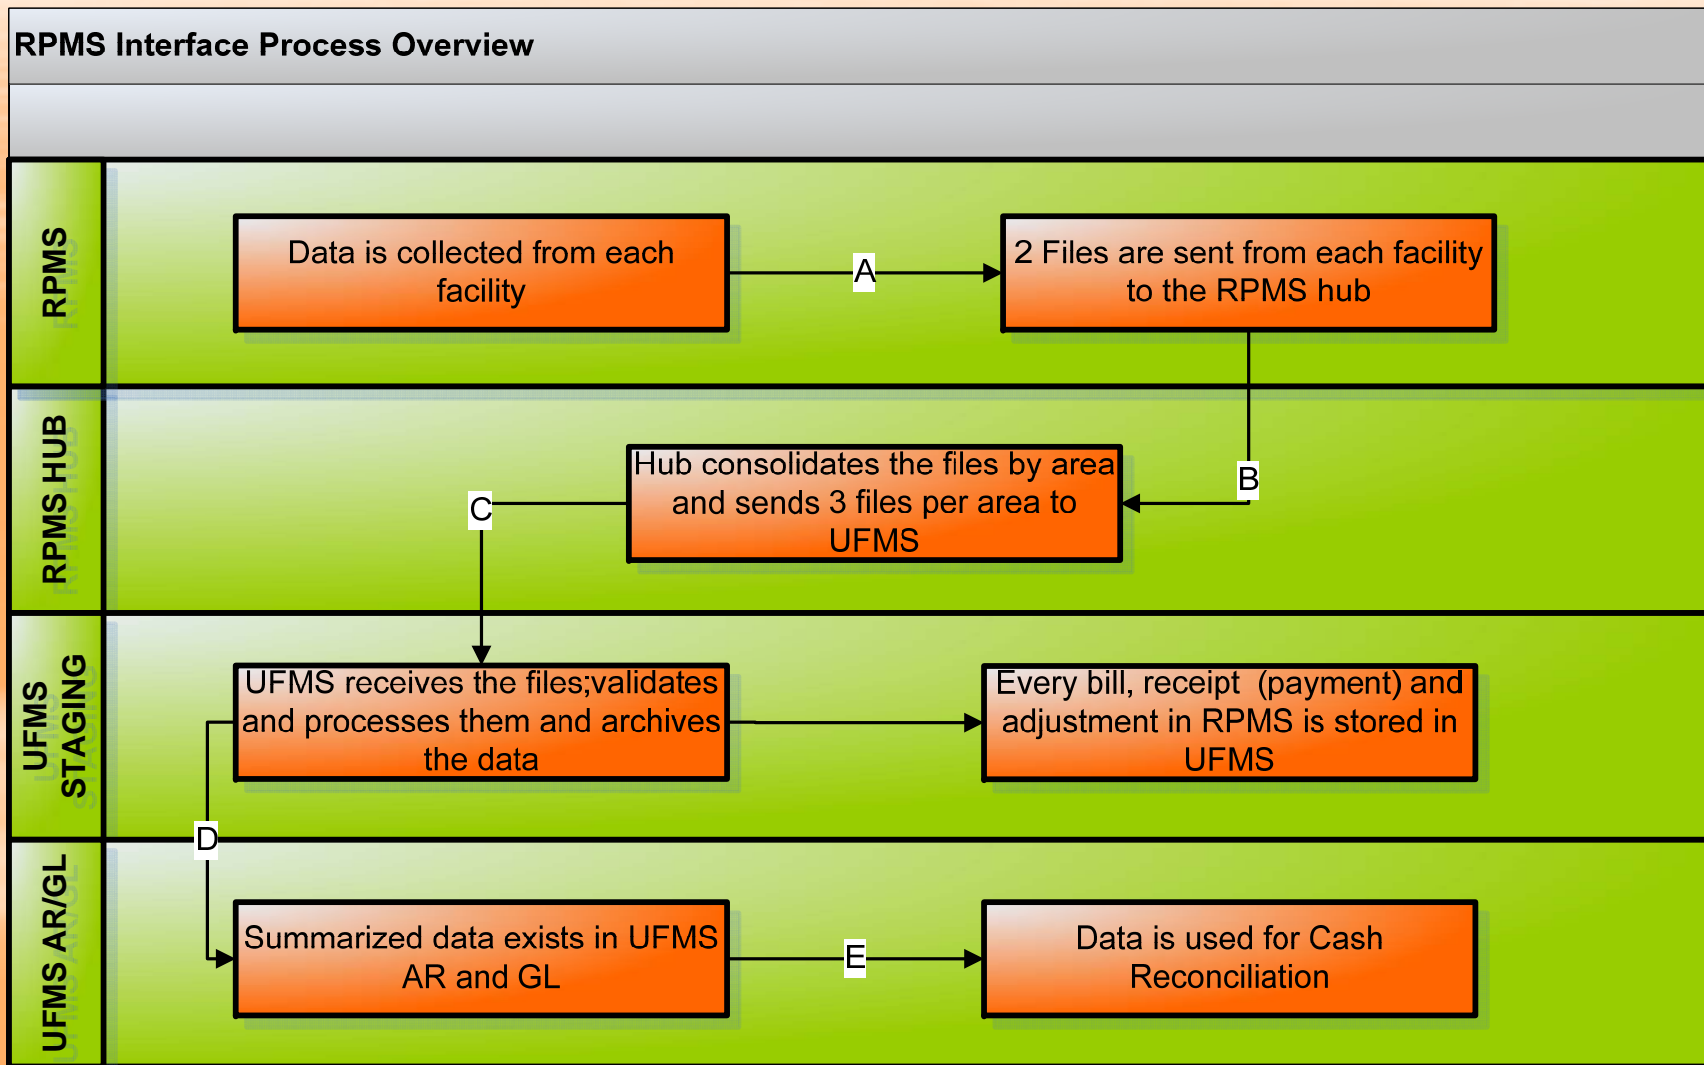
RPMS Interface Process Overview

RPMS

Data is collected from each facility

A

2 Files are sent from each facility to the RPMS hub

RPMS HUB

B

Hub consolidates the files by area and sends 3 files per area to UFMS

C

UFMS STAGING

UFMS receives the files;validates and processes them and archives the data

Every bill, receipt (payment) and adjustment in RPMS is stored in UFMS

D

UFMS AR/GL

Summarized data exists in UFMS AR and GL

E

Data is used for Cash Reconciliation